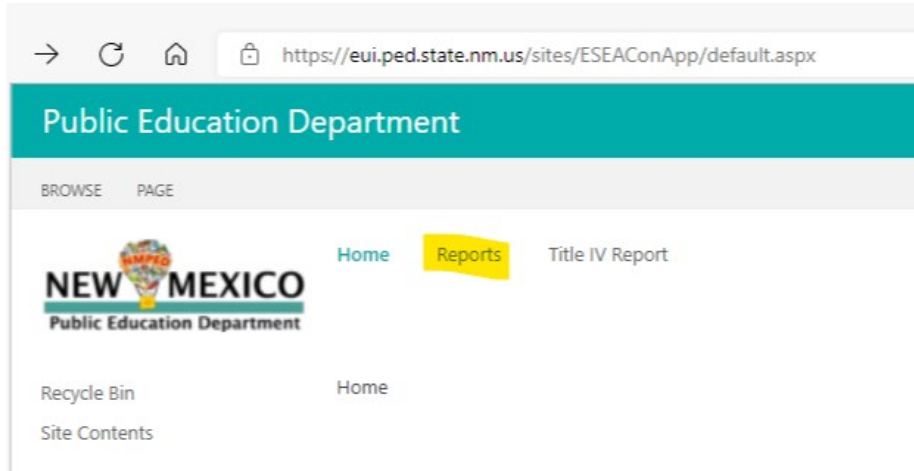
https://eui.ped.state.nm.us/sites/ESEAConApp/default.aspx

Public Education Department

BROWSE PAGE

NMPED
NEW MEXICO
Public Education Department

Home Reports Title IV Report

Recycle Bin
Site Contents

Home